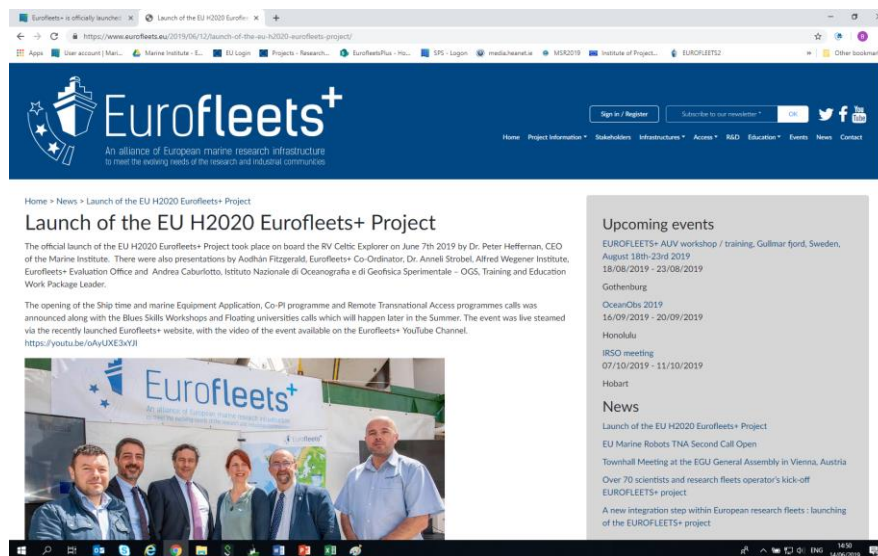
Eurofleets+ is officially launched × Launch of the EU H2020 Eurofle × +

https://www.eurofleets.eu/2019/06/12/launch-of-the-eu-h2020-eurofleets-project/

Apps User account | Mari... Marine Institute - E... EU Login Projects - Research... EurofleetsPlus - Ho... SPS - Logon media.heanet.ie MSR2019 Institute of Project... EUROFLEETS2 Other bookmarks

Eurofleets+
An alliance of European marine research infrastructure to meet the evolving needs of the research and industrial communities

Sign in / Register Subscribe to our newsletter * OK

Home Project information Stakeholders Infrastructures Access R&D Education Events News Contact

Home > News > Launch of the EU H2020 Eurofleets+ Project

Launch of the EU H2020 Eurofleets+ Project

The official launch of the EU H2020 Eurofleets+ Project took place on board the RV Celtic Explorer on June 7th 2019 by Dr. Peter Heffernan, CEO of the Marine Institute. There were also presentations by Aodhán Fitzgerald, Eurofleets+ Co-Ordinator, Dr. Anneli Strobel, Alfred Wegener Institute, Eurofleets+ Evaluation Office and Andrea Caburlotto, Istituto Nazionale di Oceanografia e di Geofisica Sperimentale – OGS, Training and Education Work Package Leader.

The opening of the Ship time and marine Equipment Application, Co-PI programme and Remote Transnational Access programmes calls was announced along with the Blues Skills Workshops and Floating universities calls which will happen later in the Summer. The event was live steamed via the recently launched Eurofleets+ website, with the video of the event available on the Eurofleets+ YouTube Channel.
https://youtu.be/oAyUXE3xYJI

Eurofleets+
An alliance of European marine research infrastructure

Upcoming events

EUROFLEETS+ AUV workshop / training, Gullmar fjord, Sweden, August 18th-23rd 2019
18/08/2019 - 23/08/2019
Gothenburg

OceanObs 2019
16/09/2019 - 20/09/2019
Honolulu

IRSO meeting
07/10/2019 - 11/10/2019
Hobart

News

Launch of the EU H2020 Eurofleets+ Project

EU Marine Robots TNA Second Call Open

Townhall Meeting at the EGU General Assembly in Vienna, Austria

Over 70 scientists and research fleets operator's kick-off EUROFLEETS+ project

A new integration step within European research fleets : launching of the EUROFLEETS+ project

ENG 14:50 14/06/2019